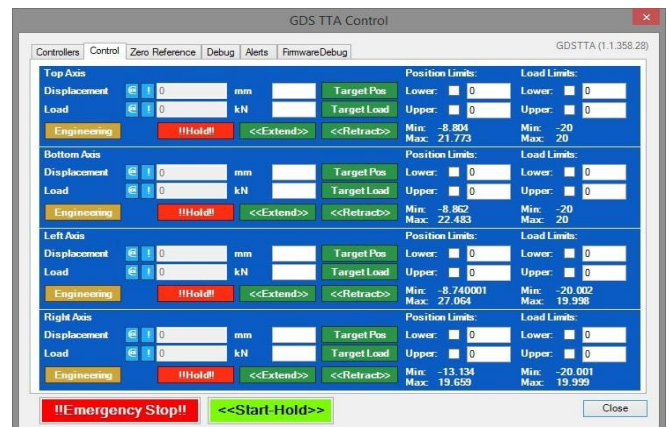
GDS TTA Control

Controllers | Control | Zero Reference | Debug | Alerts | FirmwareDebug

GDSTTA (1.1.358.28)

Top Axis
Displacement @ ! 0 mm Target Pos
Load @ ! 0 kN Target Load
Engineering !!Hold!! <<Extend>> <<Retract>>
Position Limits: Lower: 0 Upper: 0
Min: -8.804 Max: 21.773
Load Limits: Lower: 0 Upper: 0
Min: -20 Max: 20

Bottom Axis
Displacement @ ! 0 mm Target Pos
Load @ ! 0 kN Target Load
Engineering !!Hold!! <<Extend>> <<Retract>>
Position Limits: Lower: 0 Upper: 0
Min: -8.862 Max: 22.483
Load Limits: Lower: 0 Upper: 0
Min: -20 Max: 20

Left Axis
Displacement @ ! 0 mm Target Pos
Load @ ! 0 kN Target Load
Engineering !!Hold!! <<Extend>> <<Retract>>
Position Limits: Lower: 0 Upper: 0
Min: -8.740001 Max: 27.064
Load Limits: Lower: 0 Upper: 0
Min: -20.002 Max: 19.998

Right Axis
Displacement @ ! 0 mm Target Pos
Load @ ! 0 kN Target Load
Engineering !!Hold!! <<Extend>> <<Retract>>
Position Limits: Lower: 0 Upper: 0
Min: -13.134 Max: 19.659
Load Limits: Lower: 0 Upper: 0
Min: -20.001 Max: 19.999

!!Emergency Stop!! <<Start-Hold>> Close